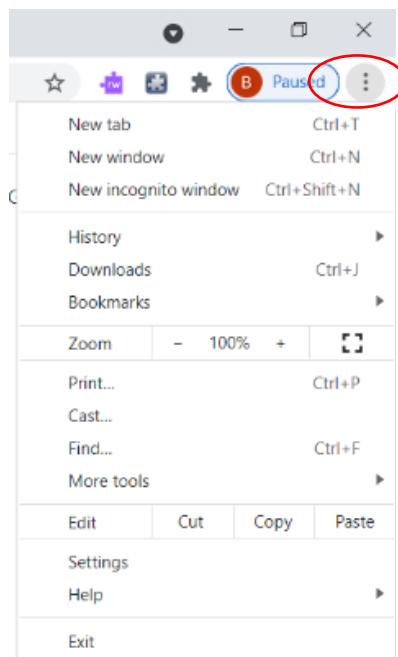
B Paused

New tab Ctrl+T
New window Ctrl+N
New incognito window Ctrl+Shift+N

History
Downloads Ctrl+J
Bookmarks

Zoom – 100% +

Print... Ctrl+P
Cast...
Find... Ctrl+F
More tools

Edit Cut Copy Paste

Settings
Help

Exit